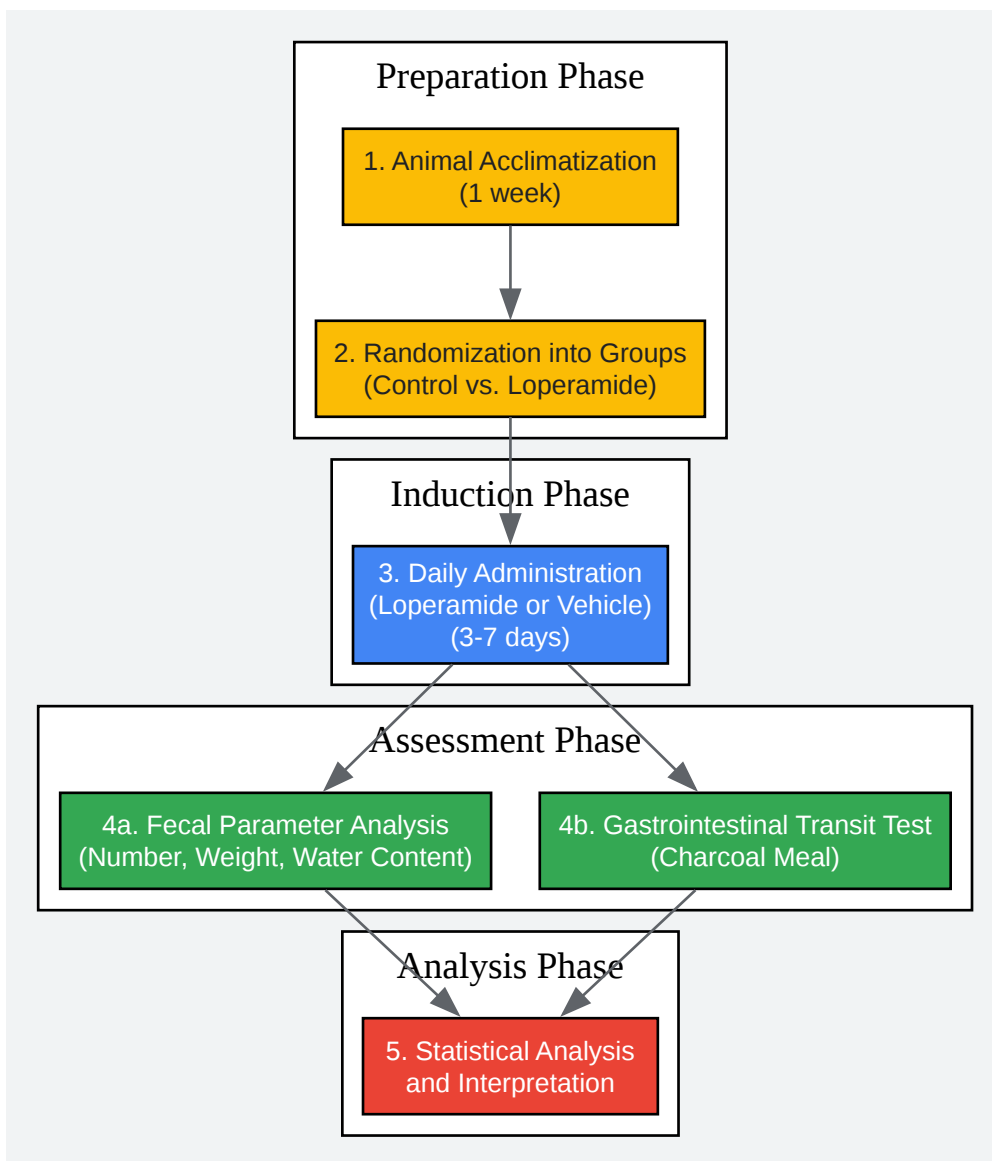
Preparation Phase

1. Animal Acclimatization
(1 week)

2. Randomization into Groups
(Control vs. Loperamide)

Induction Phase

3. Daily Administration
(Loperamide or Vehicle)
(3-7 days)

Assessment Phase

4a. Fecal Parameter Analysis
(Number, Weight, Water Content)

4b. Gastrointestinal Transit Test
(Charcoal Meal)

Analysis Phase

5. Statistical Analysis
and Interpretation